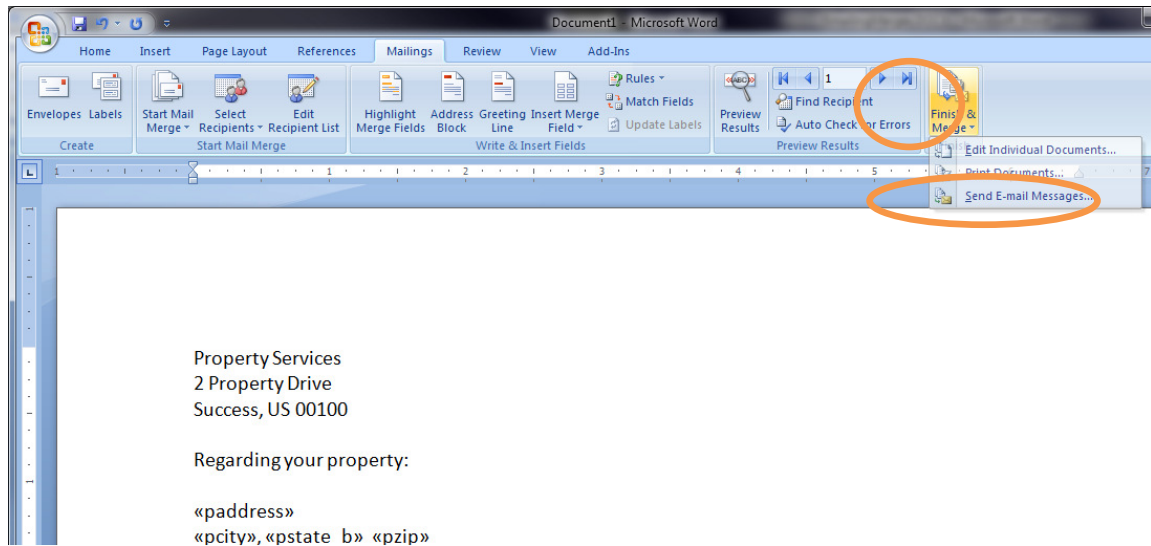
Document1 - Microsoft Word

Home Insert Page Layout References Mailings Review View Add-Ins

Envelopes Labels
Create

Start Mail Merge
Select Recipients
Edit Recipient List
Start Mail Merge

Highlight Merge Fields
Address Block
Greeting Line
Insert Merge Field
Rules
Match Fields
Update Labels
Write & Insert Fields

Preview Results
1
Find Recipient
Auto Check for Errors
Preview Results

Finish & Merge

Edit Individual Documents...
Print Documents...
Send E-mail Messages...

1 2 3 4 5 7

Property Services
2 Property Drive
Success, US 00100

Regarding your property:

«paddress»
«pcity», «pstate_b» «pzip»